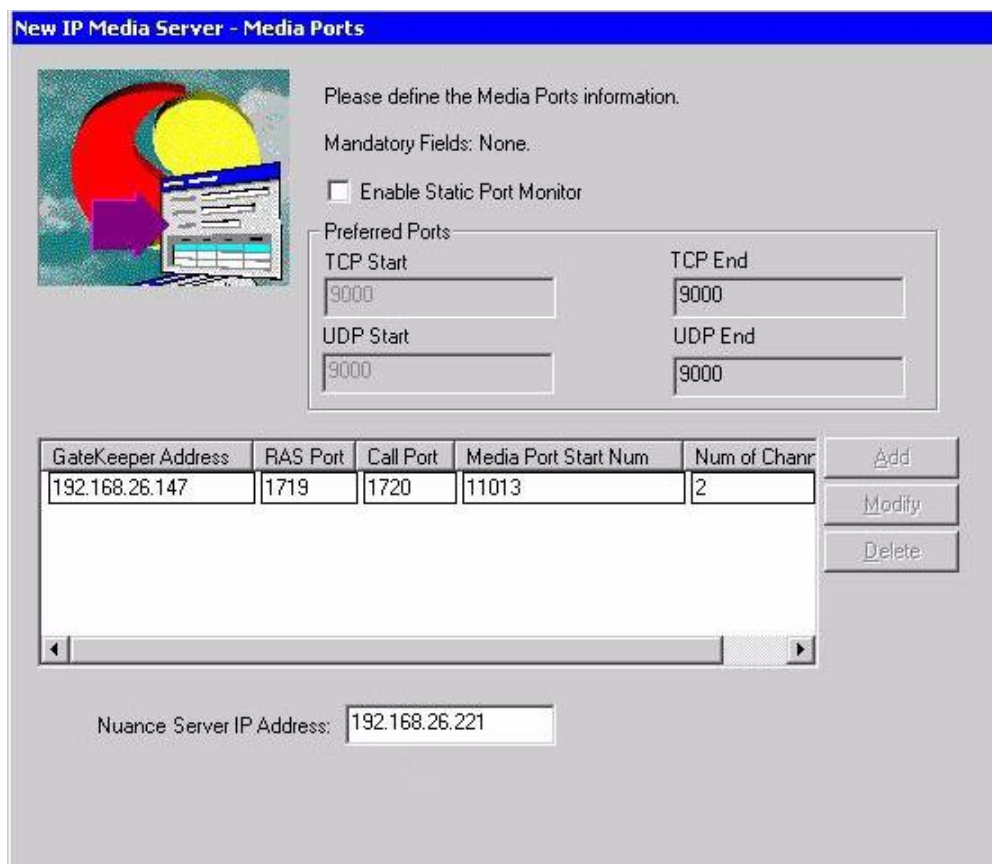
New IP Media Server - Media Ports

Please define the Media Ports information.

Mandatory Fields: None.

Enable Static Port Monitor

Preferred Ports

TCP Start
9000

TCP End
9000

UDP Start
9000

UDP End
9000

| GateKeeper Address | RAS Port | Call Port | Media Port Start Num | Num of Chann |
|---|---|---|---|---|
| 192.168.26.147 | 1719 | 1720 | 11013 | 2 |

Add

Modify

Delete

Nuance Server IP Address: 192.168.26.221